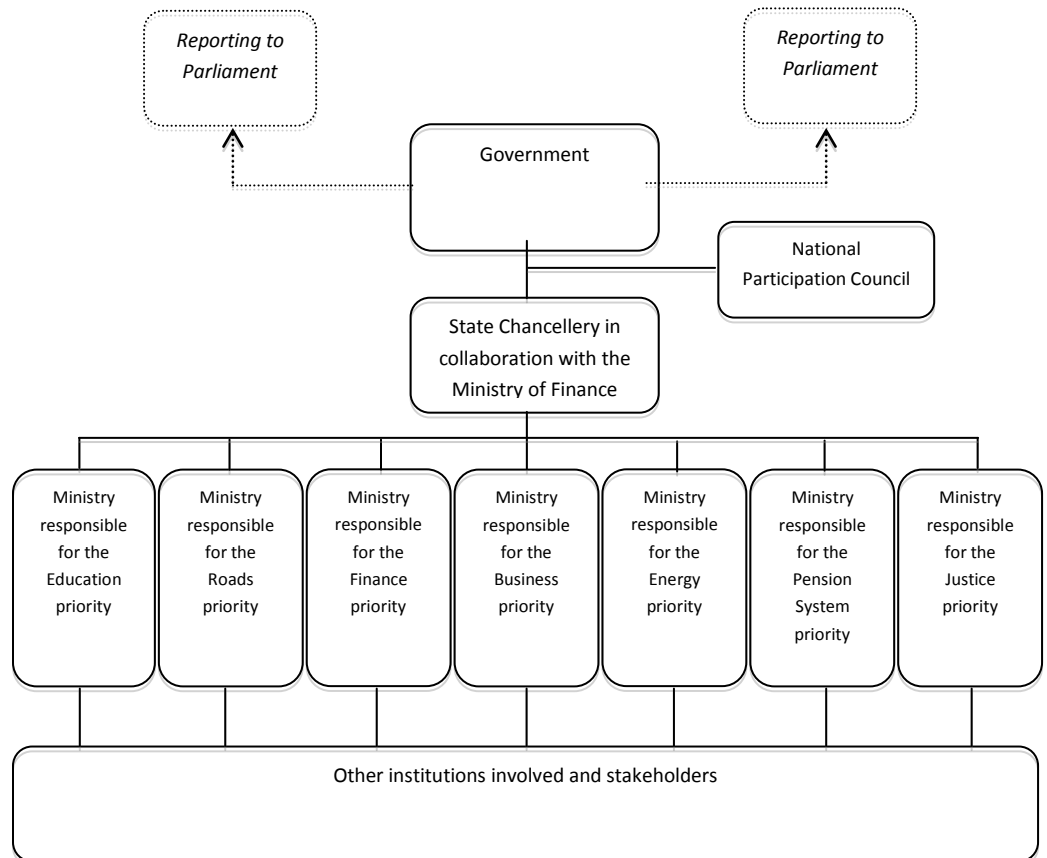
*Reporting to Parliament*

*Reporting to Parliament*

Government

National Participation Council

State Chancellery in collaboration with the Ministry of Finance

Ministry responsible for the Education priority

Ministry responsible for the Roads priority

Ministry responsible for the Finance priority

Ministry responsible for the Business priority

Ministry responsible for the Energy priority

Ministry responsible for the Pension System priority

Ministry responsible for the Justice priority

Other institutions involved and stakeholders